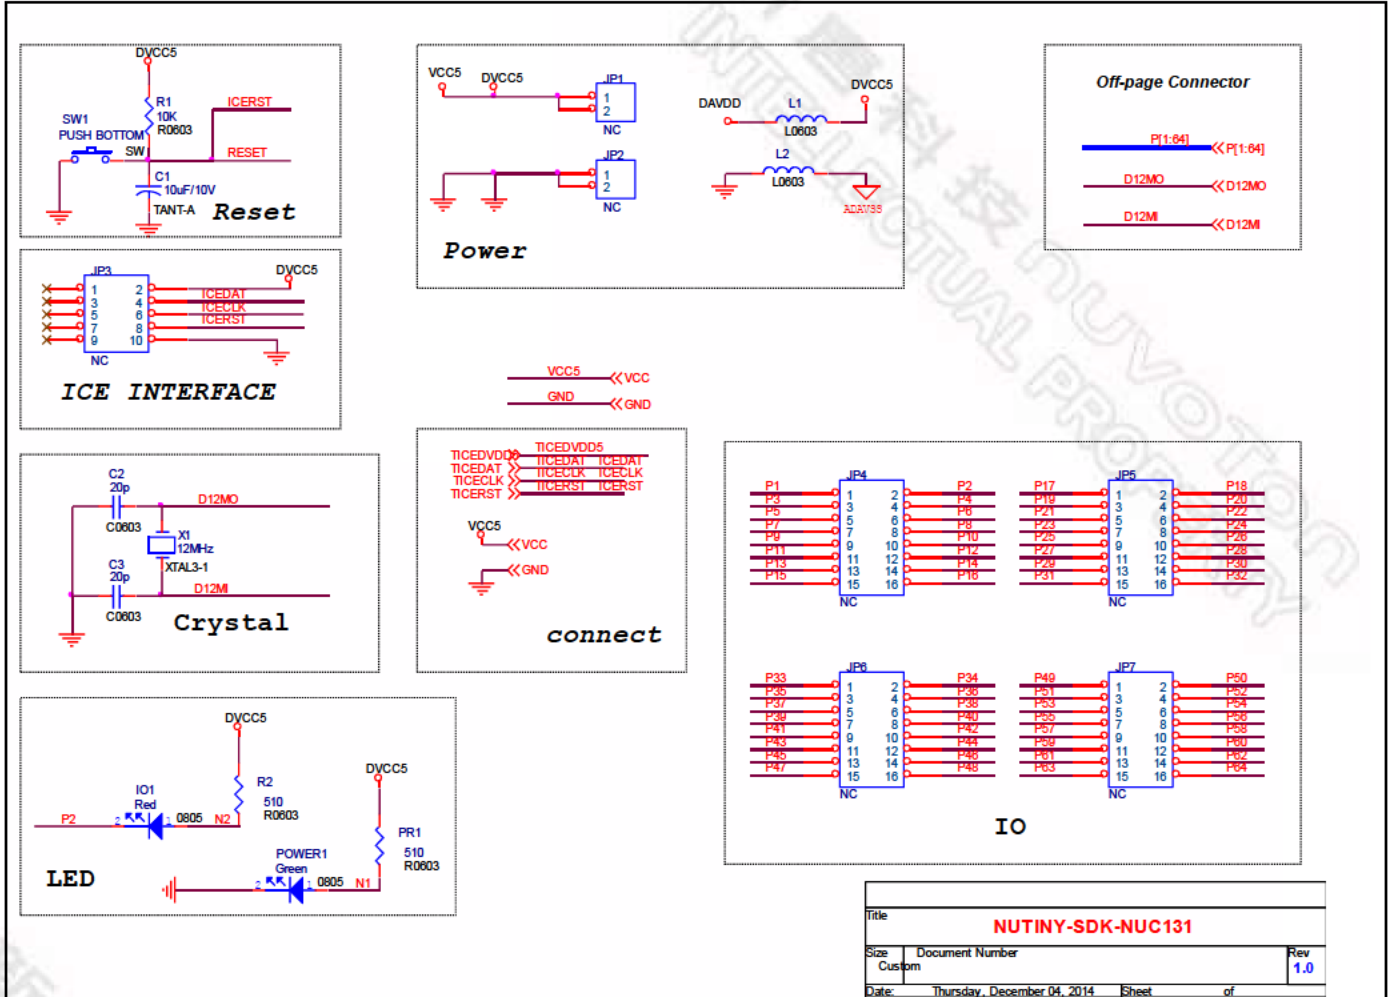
DVCC5
R1
10K
R0603
ICERST
SW1
PUSH BOTTOM
SW
RESET
C1
10uF/10V
TANT-A
Reset

VCC5
DVCC5
JP1
1
2
NC
JP2
1
2
NC
DAVDD
L1
L0603
DVCC5
L2
L0603
ADAVSS
Power

Off-page Connector
P[1:64]
P[1:64]
D12MO
D12MO
D12MI
D12MI

JP3
DVCC5
1 2
3 4
5 6
7 8
9 10
ICEDAT
ICECLK
ICERST
NC
ICE INTERFACE

VCC5
VCC
GND
GND

C2
20p
C0603
D12MO
X1
12MHz
XTAL3-1
C3
20p
C0603
D12MI
Crystal

TICEDVDD5
TICEDVDD5
TICEDAT
TICEDAT
ICEDAT
TICECLK
TICECLK
ICECLK
TICERST
TICERST
ICERST
VCC5
VCC
GND
connect

JP4
P1 P3 P5 P7 P9 P11 P13 P15
1 2
3 4
5 6
7 8
9 10
11 12
13 14
15 16
P2 P4 P6 P8 P10 P12 P14 P16
NC
JP5
P17 P19 P21 P23 P25 P27 P29 P31
1 2
3 4
5 6
7 8
9 10
11 12
13 14
15 16
P18 P20 P22 P24 P26 P28 P30 P32
NC
JP6
P33 P35 P37 P39 P41 P43 P45 P47
1 2
3 4
5 6
7 8
9 10
11 12
13 14
15 16
P34 P36 P38 P40 P42 P44 P46 P48
NC
JP7
P49 P51 P53 P55 P57 P59 P61 P63
1 2
3 4
5 6
7 8
9 10
11 12
13 14
15 16
P50 P52 P54 P56 P58 P60 P62 P64
NC
IO

DVCC5
R2
510
R0603
IO1
Red
P2
2
1
0805
N2
DVCC5
PR1
510
R0603
POWER1
Green
2
1
0805
N1
LED

Title
NUTINY-SDK-NUC131
Size
Custom
Document Number
Rev
1.0
Date: Thursday, December 04, 2014 Sheet of